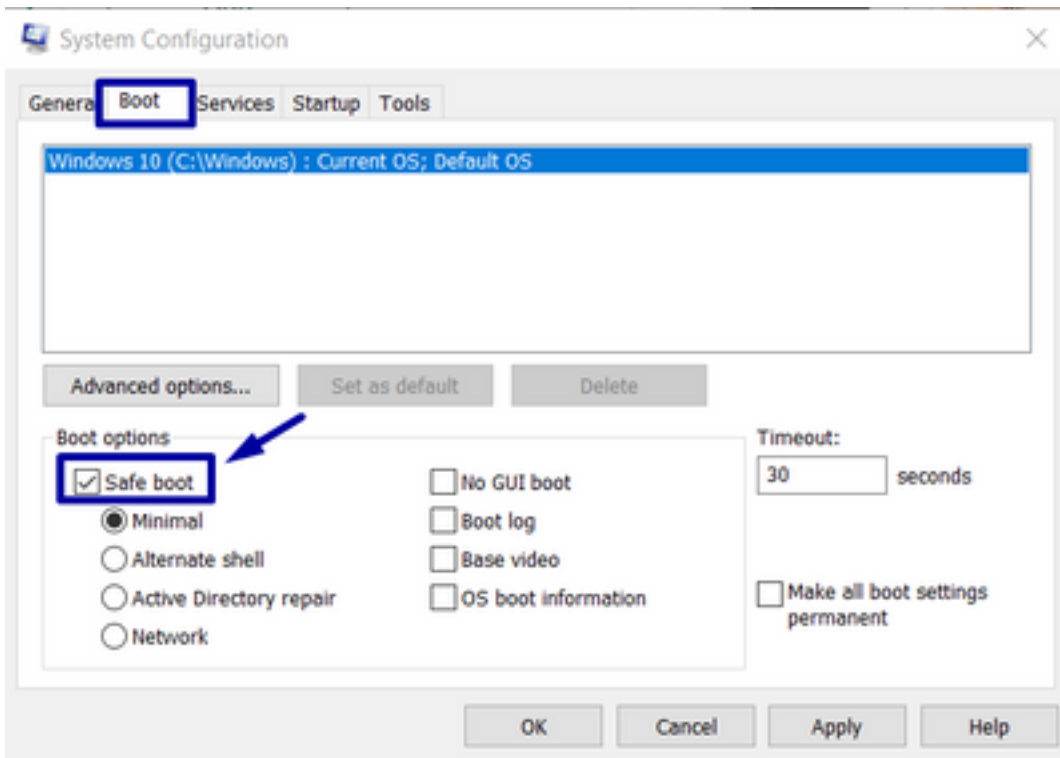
System Configuration

Genera Boot Services Startup Tools

Windows 10 (C:\Windows) : Current OS; Default OS

Advanced options... Set as default Delete

Boot options

Safe boot

Minimal

Alternate shell

Active Directory repair

Network

No GUI boot

Boot log

Base video

OS boot information

Timeout:

30 seconds

Make all boot settings permanent

OK Cancel Apply Help